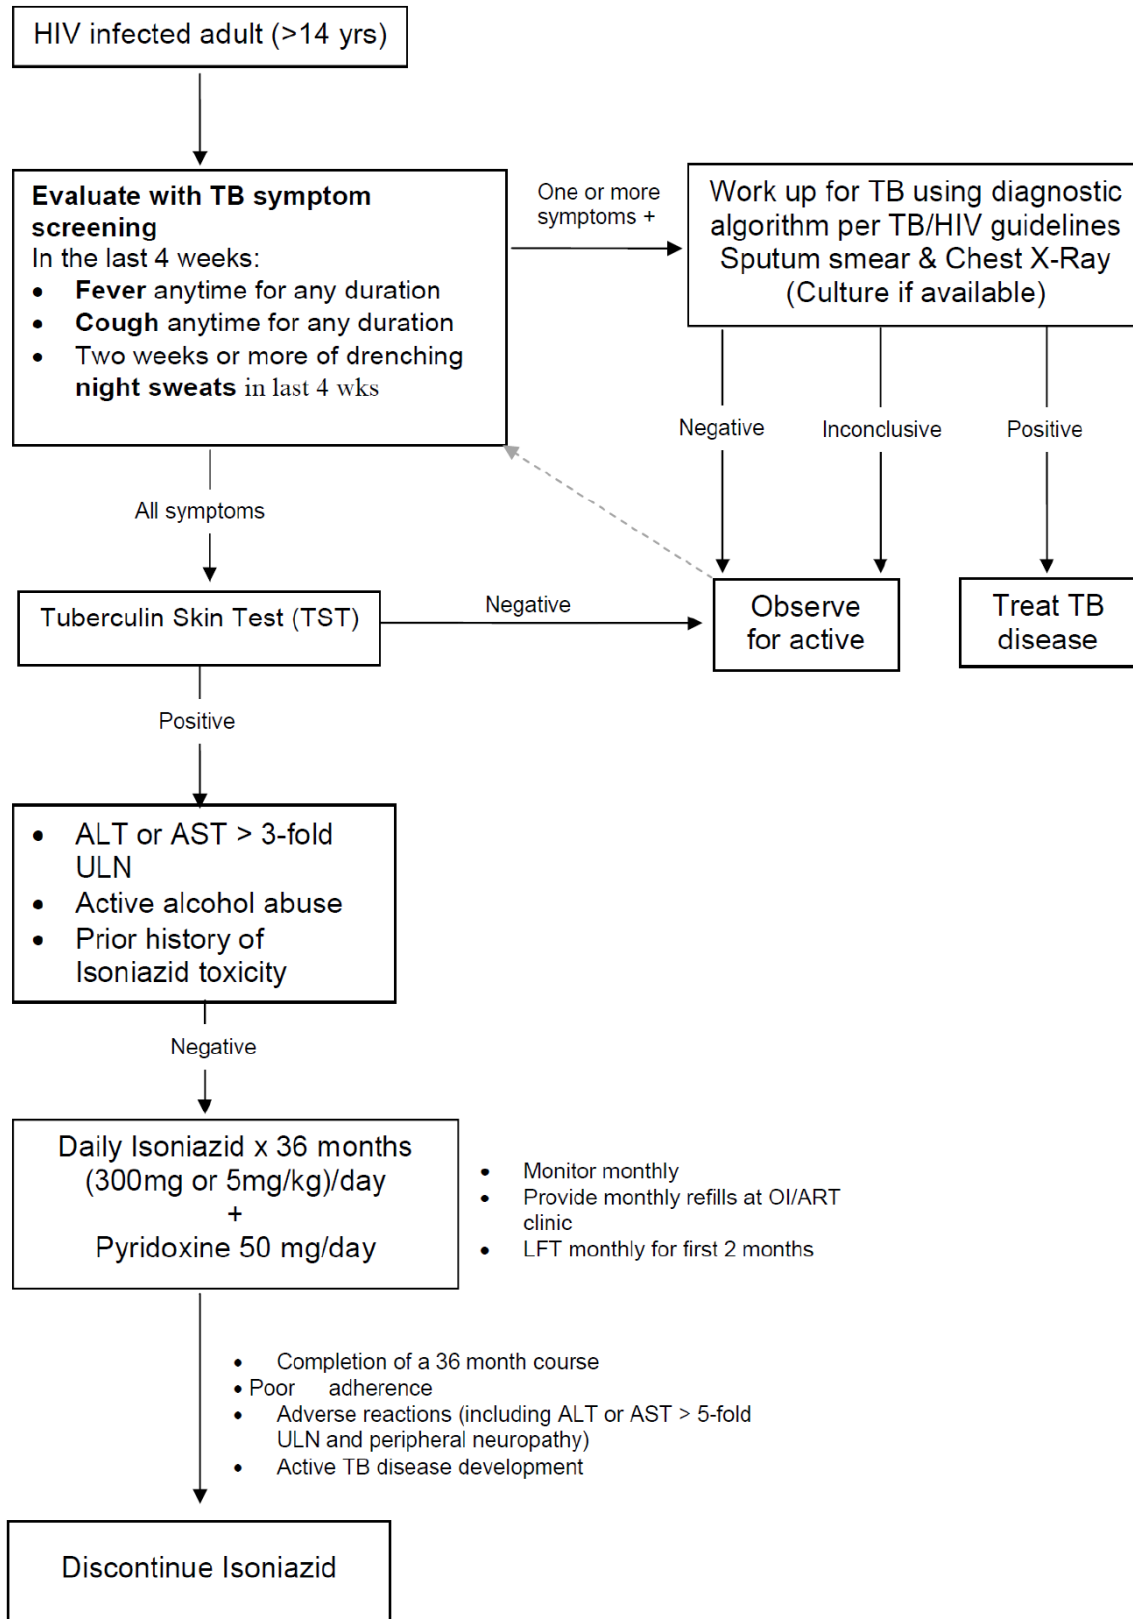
HIV infected adult (>14 yrs)

**Evaluate with TB symptom screening**
In the last 4 weeks:
- **Fever** anytime for any duration
- **Cough** anytime for any duration
- Two weeks or more of drenching **night sweats** in last 4 wks

One or more symptoms +

Work up for TB using diagnostic algorithm per TB/HIV guidelines Sputum smear & Chest X-Ray (Culture if available)

Negative

Inconclusive

Positive

All symptoms

Tuberculin Skin Test (TST)

Negative

Observe for active

Treat TB disease

Positive

- ALT or AST > 3-fold ULN
- Active alcohol abuse
- Prior history of Isoniazid toxicity

Negative

Daily Isoniazid x 36 months (300mg or 5mg/kg)/day
+
Pyridoxine 50 mg/day

- Monitor monthly
- Provide monthly refills at OI/ART clinic
- LFT monthly for first 2 months

- Completion of a 36 month course
- Poor adherence
- Adverse reactions (including ALT or AST > 5-fold ULN and peripheral neuropathy)
- Active TB disease development

Discontinue Isoniazid